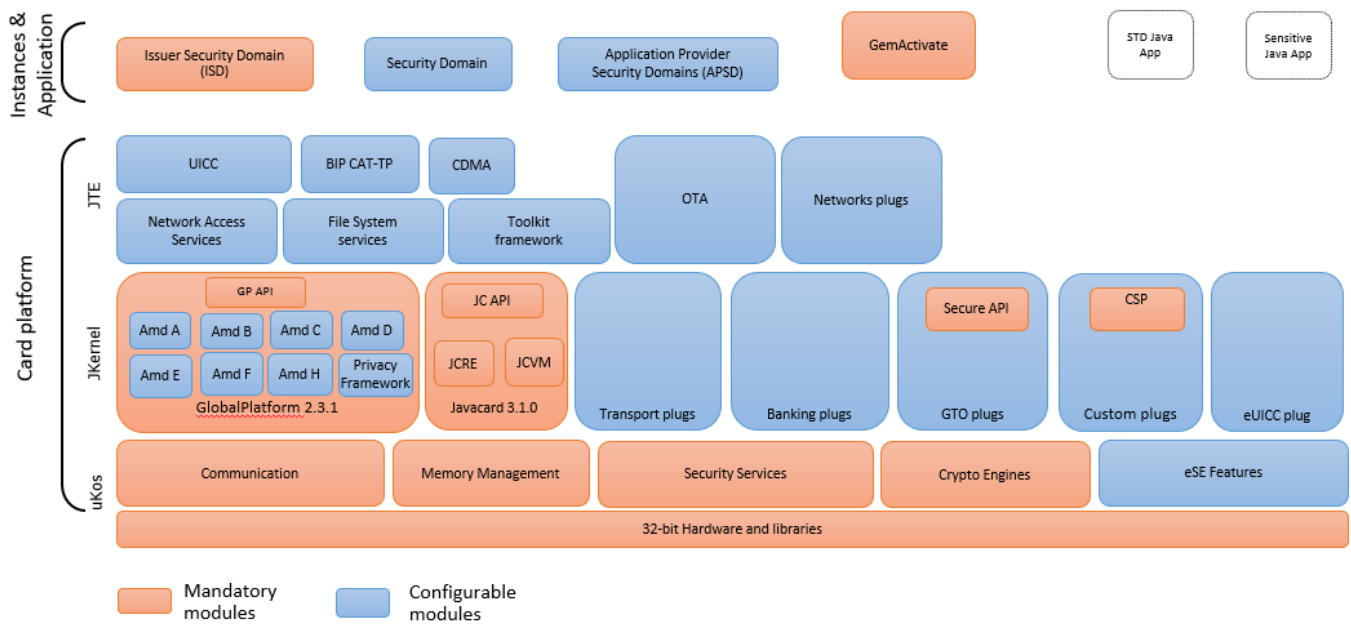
Instances & Application

Issuer Security Domain (ISD)

Security Domain

Application Provider Security Domains (APSD)

GemActivate

STD Java App

Sensitive Java App

Card platform

JTE

UICC

BIP CAT-TP

CDMA

OTA

Networks plugs

Network Access Services

File System services

Toolkit framework

JKernel

GP API

Amd A

Amd B

Amd C

Amd D

Amd E

Amd F

Amd H

Privacy Framework

GlobalPlatform 2.3.1

JC API

JCRE

JCVM

Javacard 3.1.0

Transport plugs

Banking plugs

Secure API

GTO plugs

CSP

Custom plugs

eUICC plug

uKos

Communication

Memory Management

Security Services

Crypto Engines

eSE Features

32-bit Hardware and libraries

Mandatory modules

Configurable modules